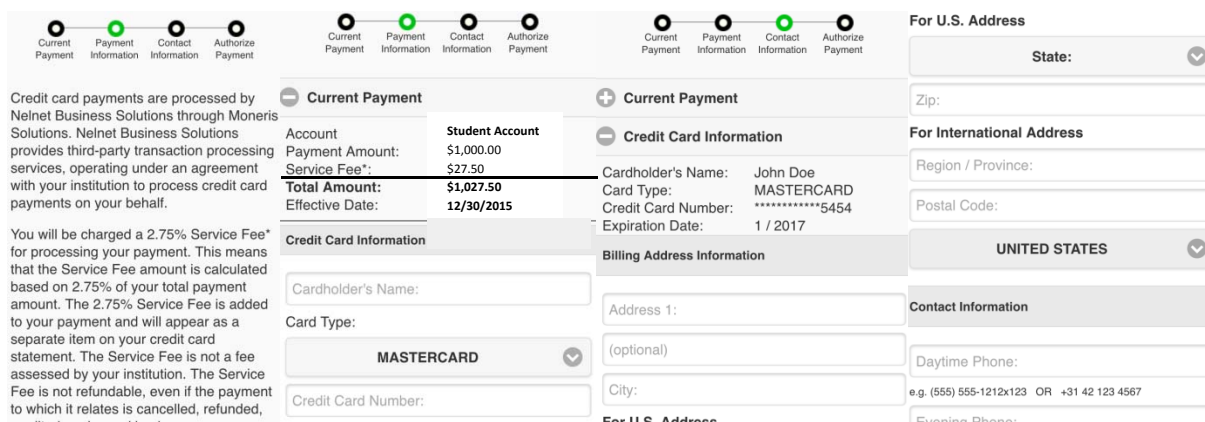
Current Payment Payment Information Contact Information Authorize Payment

Credit card payments are processed by Nelnet Business Solutions through Moneris Solutions. Nelnet Business Solutions provides third-party transaction processing services, operating under an agreement with your institution to process credit card payments on your behalf.

You will be charged a 2.75% Service Fee* for processing your payment. This means that the Service Fee amount is calculated based on 2.75% of your total payment amount. The 2.75% Service Fee is added to your payment and will appear as a separate item on your credit card statement. The Service Fee is not a fee assessed by your institution. The Service Fee is not refundable, even if the payment to which it relates is cancelled, refunded, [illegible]

Current Payment Payment Information Contact Information Authorize Payment

Current Payment

| | |
|---|---|
| Account | Student Account |
| Payment Amount: | \$1,000.00 |
| Service Fee*: | \$27.50 |
| Total Amount: | \$1,027.50 |
| Effective Date: | 12/30/2015 |

Credit Card Information

Cardholder's Name:

Card Type:

MASTERCARD

Credit Card Number:

Current Payment Payment Information Contact Information Authorize Payment

Current Payment

Credit Card Information

| | |
|---|---|
| Cardholder's Name: | John Doe |
| Card Type: | MASTERCARD |
| Credit Card Number: | ************5454 |
| Expiration Date: | 1 / 2017 |

Billing Address Information

Address 1:

(optional)

City:

For U.S. Address

For U.S. Address

State:

Zip:

For International Address

Region / Province:

Postal Code:

UNITED STATES

Contact Information

Daytime Phone:

e.g. (555) 555-1212x123 OR +31 42 123 4567

Evening Phone: